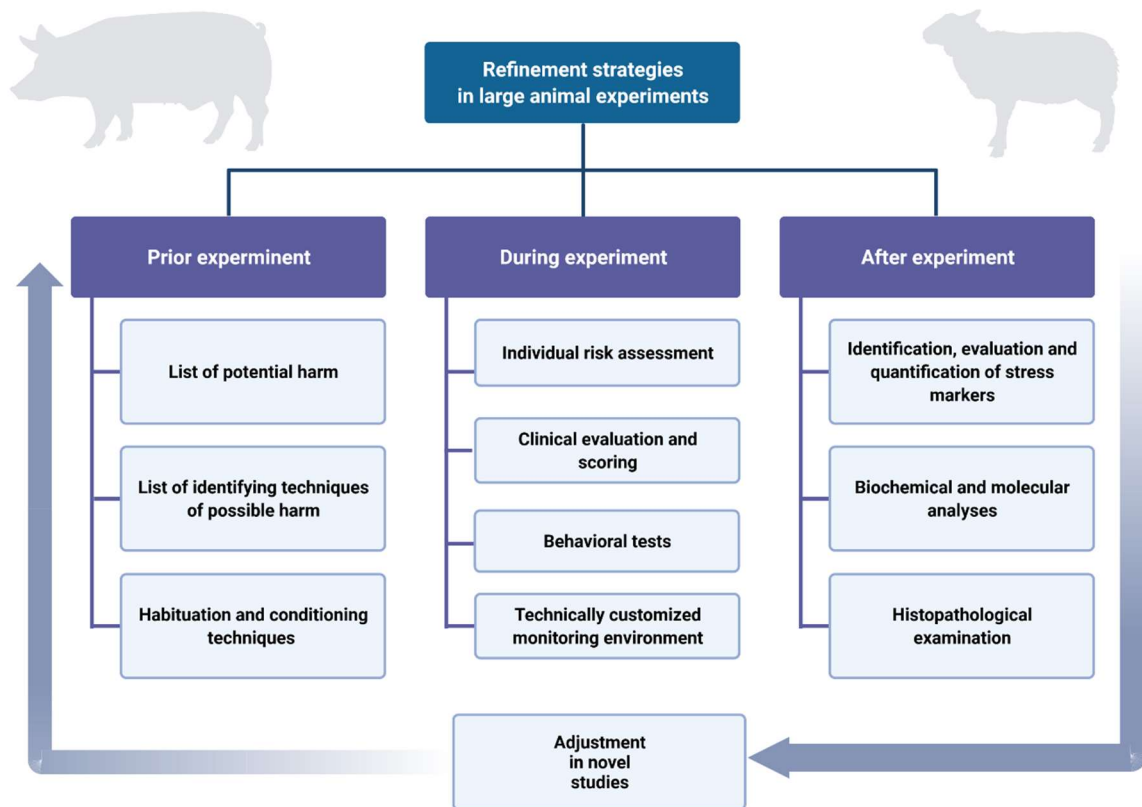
Refinement strategies in large animal experiments

Prior experminent

List of potential harm

List of identifying techniques of possible harm

Habituation and conditioning techniques

During experiment

Individual risk assessment

Clinical evaluation and scoring

Behavioral tests

Technically customized monitoring environment

After experiment

Identification, evaluation and quantification of stress markers

Biochemical and molecular analyses

Histopathological examination

Adjustment in novel studies